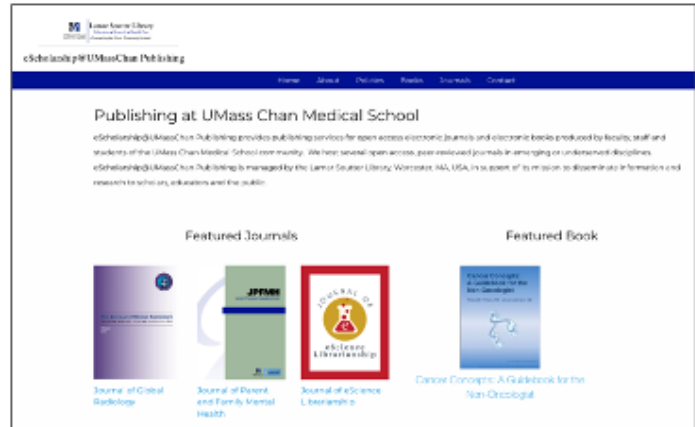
Lamar Soutter Library
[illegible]

eScholarship@UMassChan Publishing

Home About Policies Books Journals Contact

Publishing at UMass Chan Medical School

eScholarship@UMassChan Publishing provides publishing services for open access electronic journals and electronic books produced by faculty, staff and students of the UMass Chan Medical School community. We host several open access, peer-reviewed journals in emerging or underserved disciplines. eScholarship@UMassChan Publishing is managed by the Lamar Soutter Library, Worcester, MA, USA, in support of its mission to disseminate information and research to scholars, educators and the public.

Featured Journals

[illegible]

JPFMH

JOURNAL OF eScience Librarianship

Journal of Global Radiology

Journal of Parent and Family Mental Health

Journal of eScience Librarianship

Featured Book

Cancer Concepts: A Guidebook for the Non-Oncologist

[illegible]

Cancer Concepts: A Guidebook for the Non-Oncologist